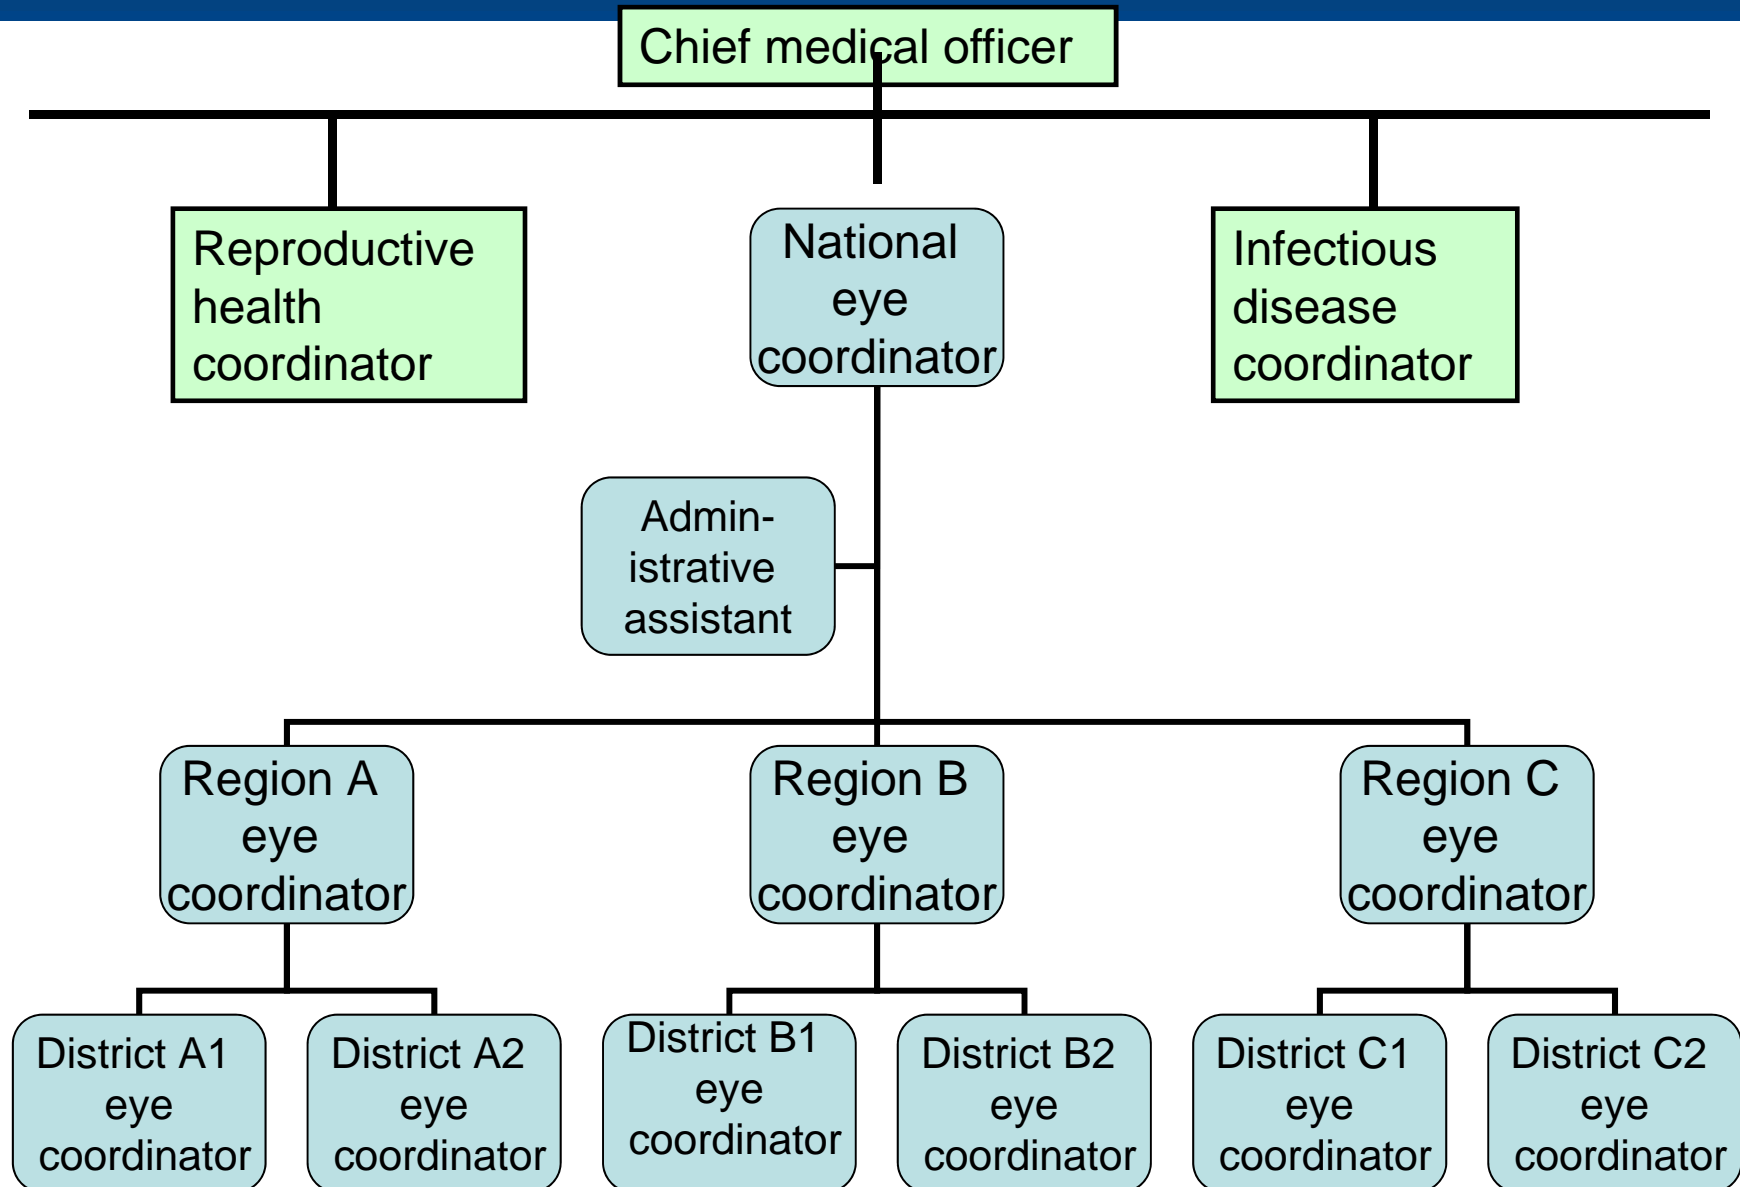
Chief medical officer

Reproductive health coordinator

National eye coordinator

Infectious disease coordinator

Administrative assistant

Region A eye coordinator

Region B eye coordinator

Region C eye coordinator

District A1 eye coordinator

District A2 eye coordinator

District B1 eye coordinator

District B2 eye coordinator

District C1 eye coordinator

District C2 eye coordinator